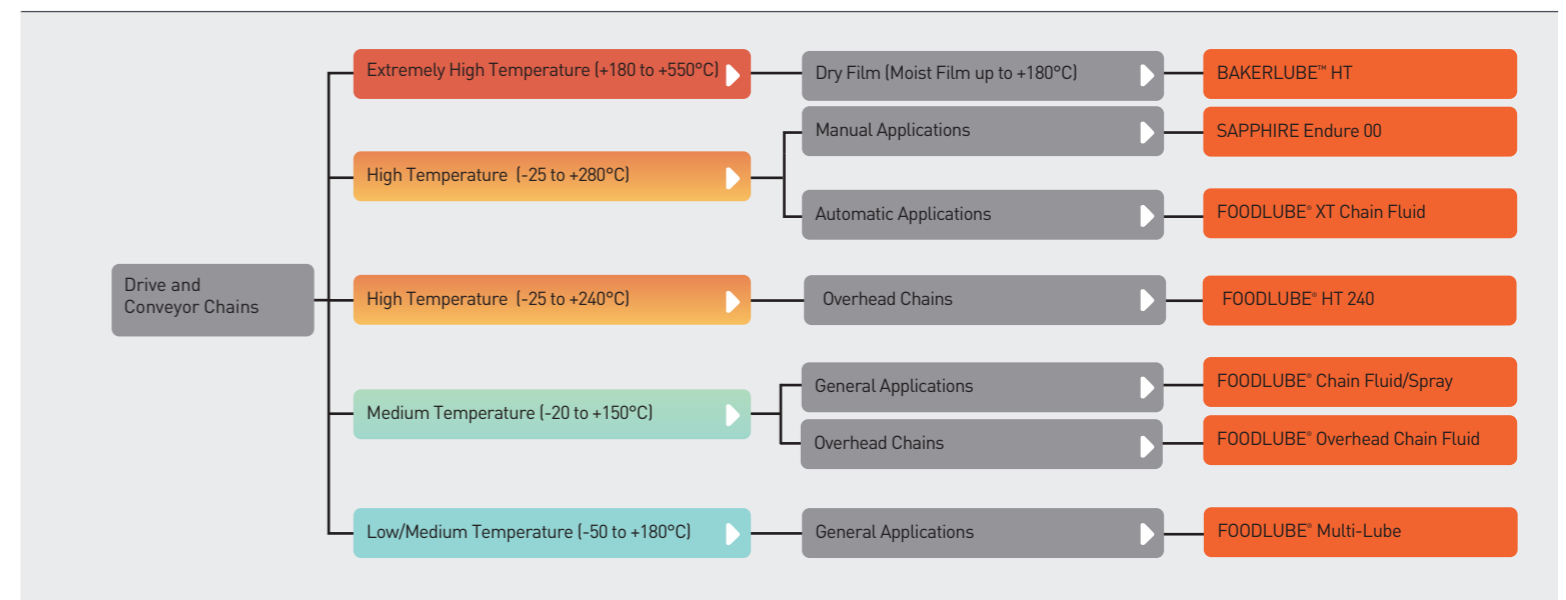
Drive and Conveyor Chains

Extremely High Temperature (+180 to +550°C)

Dry Film (Moist Film up to +180°C)

BAKERLUBE™ HT

High Temperature (-25 to +280°C)

Manual Applications

SAPPHIRE Endure 00

Automatic Applications

FOODLUBE® XT Chain Fluid

High Temperature (-25 to +240°C)

Overhead Chains

FOODLUBE® HT 240

Medium Temperature (-20 to +150°C)

General Applications

FOODLUBE® Chain Fluid/Spray

Overhead Chains

FOODLUBE® Overhead Chain Fluid

Low/Medium Temperature (-50 to +180°C)

General Applications

FOODLUBE® Multi-Lube